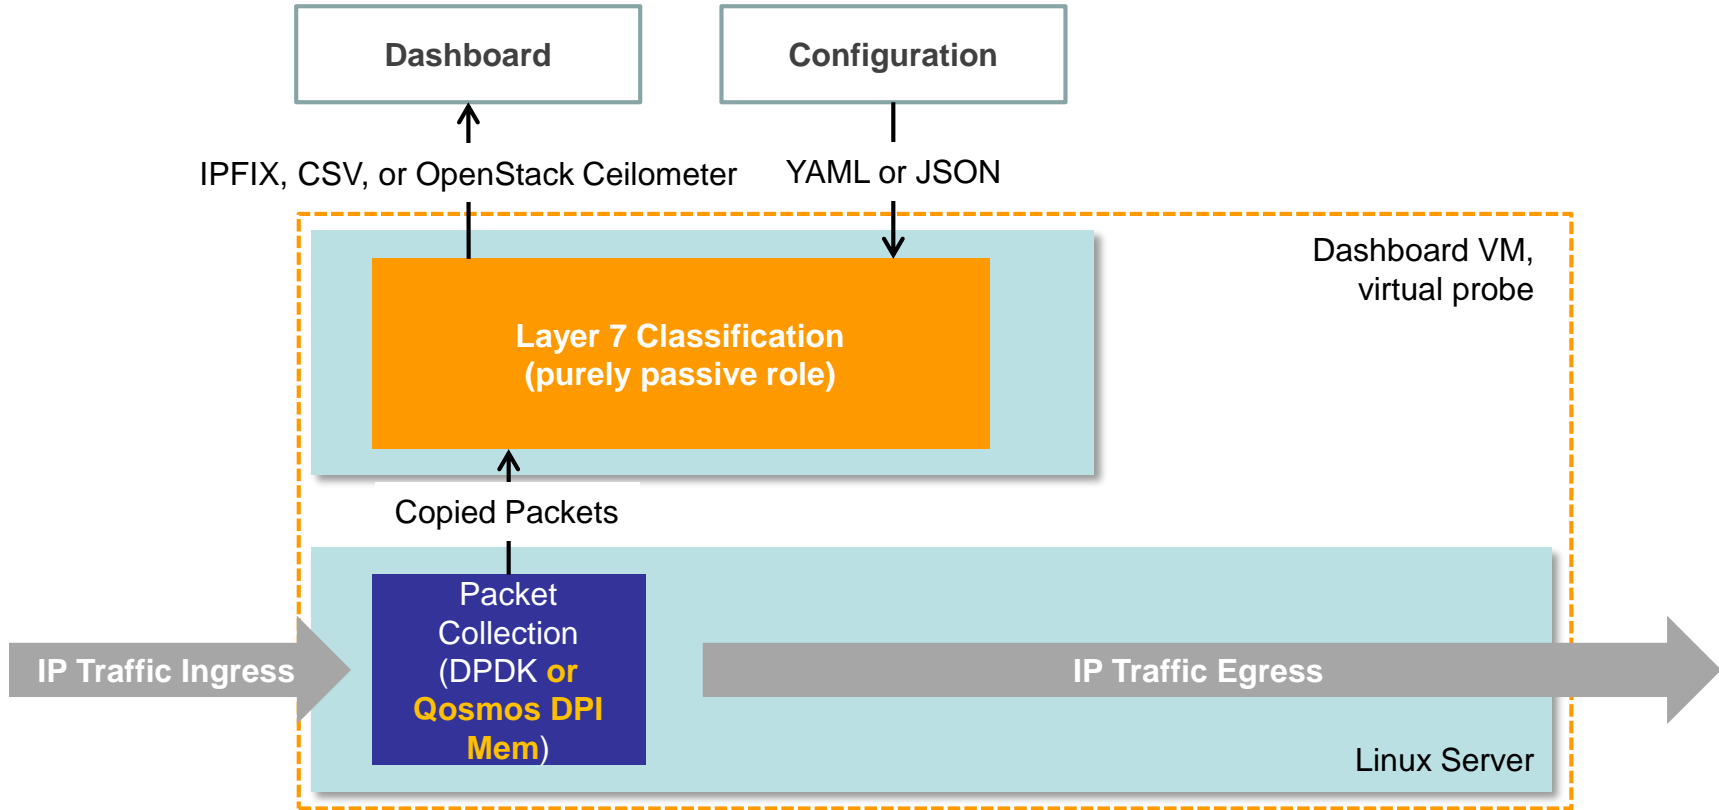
Dashboard

Configuration

IPFIX, CSV, or OpenStack Ceilometer

YAML or JSON

Dashboard VM, virtual probe

Layer 7 Classification (purely passive role)

Copied Packets

Packet Collection (DPDK or Qosmos DPI Mem)

IP Traffic Ingress

IP Traffic Egress

Linux Server